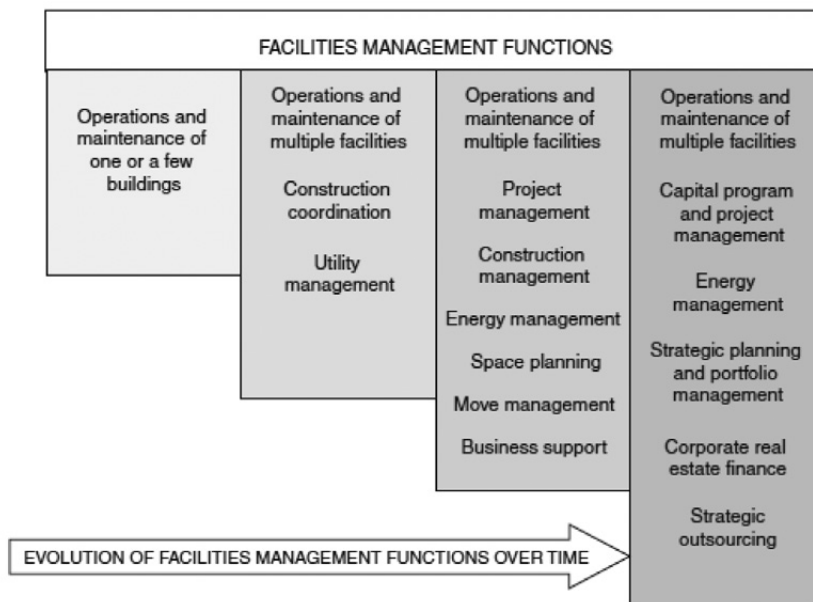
FACILITIES MANAGEMENT FUNCTIONS

Operations and maintenance of one or a few buildings

Operations and maintenance of multiple facilities

Construction coordination

Utility management

Operations and maintenance of multiple facilities

Project management

Construction management

Energy management

Space planning

Move management

Business support

Operations and maintenance of multiple facilities

Capital program and project management

Energy management

Strategic planning and portfolio management

Corporate real estate finance

Strategic outsourcing

EVOLUTION OF FACILITIES MANAGEMENT FUNCTIONS OVER TIME